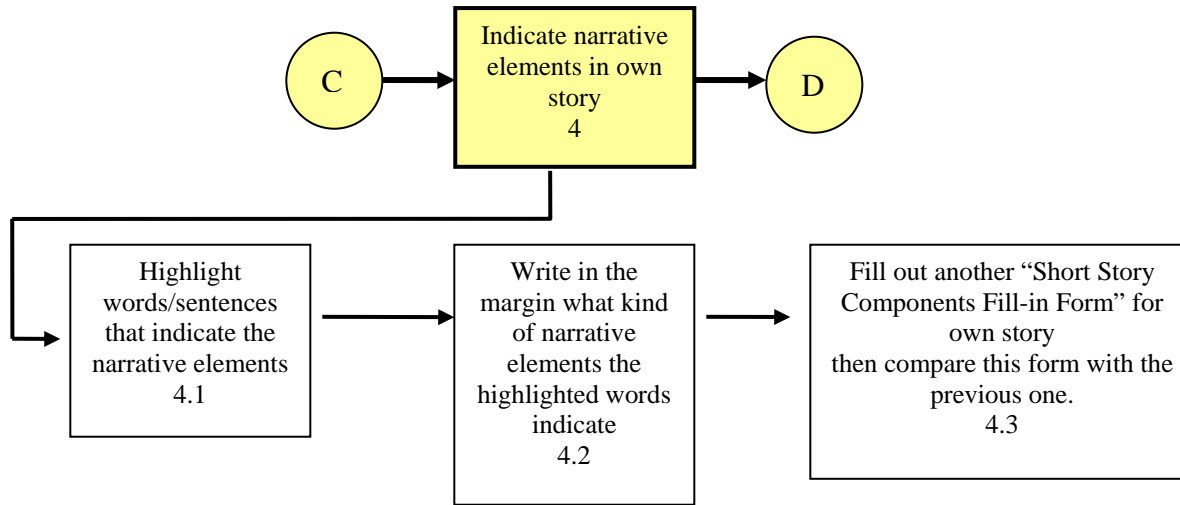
C

Indicate narrative elements in own story
4

D

Highlight words/sentences that indicate the narrative elements
4.1

Write in the margin what kind of narrative elements the highlighted words indicate
4.2

Fill out another “Short Story Components Fill-in Form” for own story
then compare this form with the previous one.
4.3